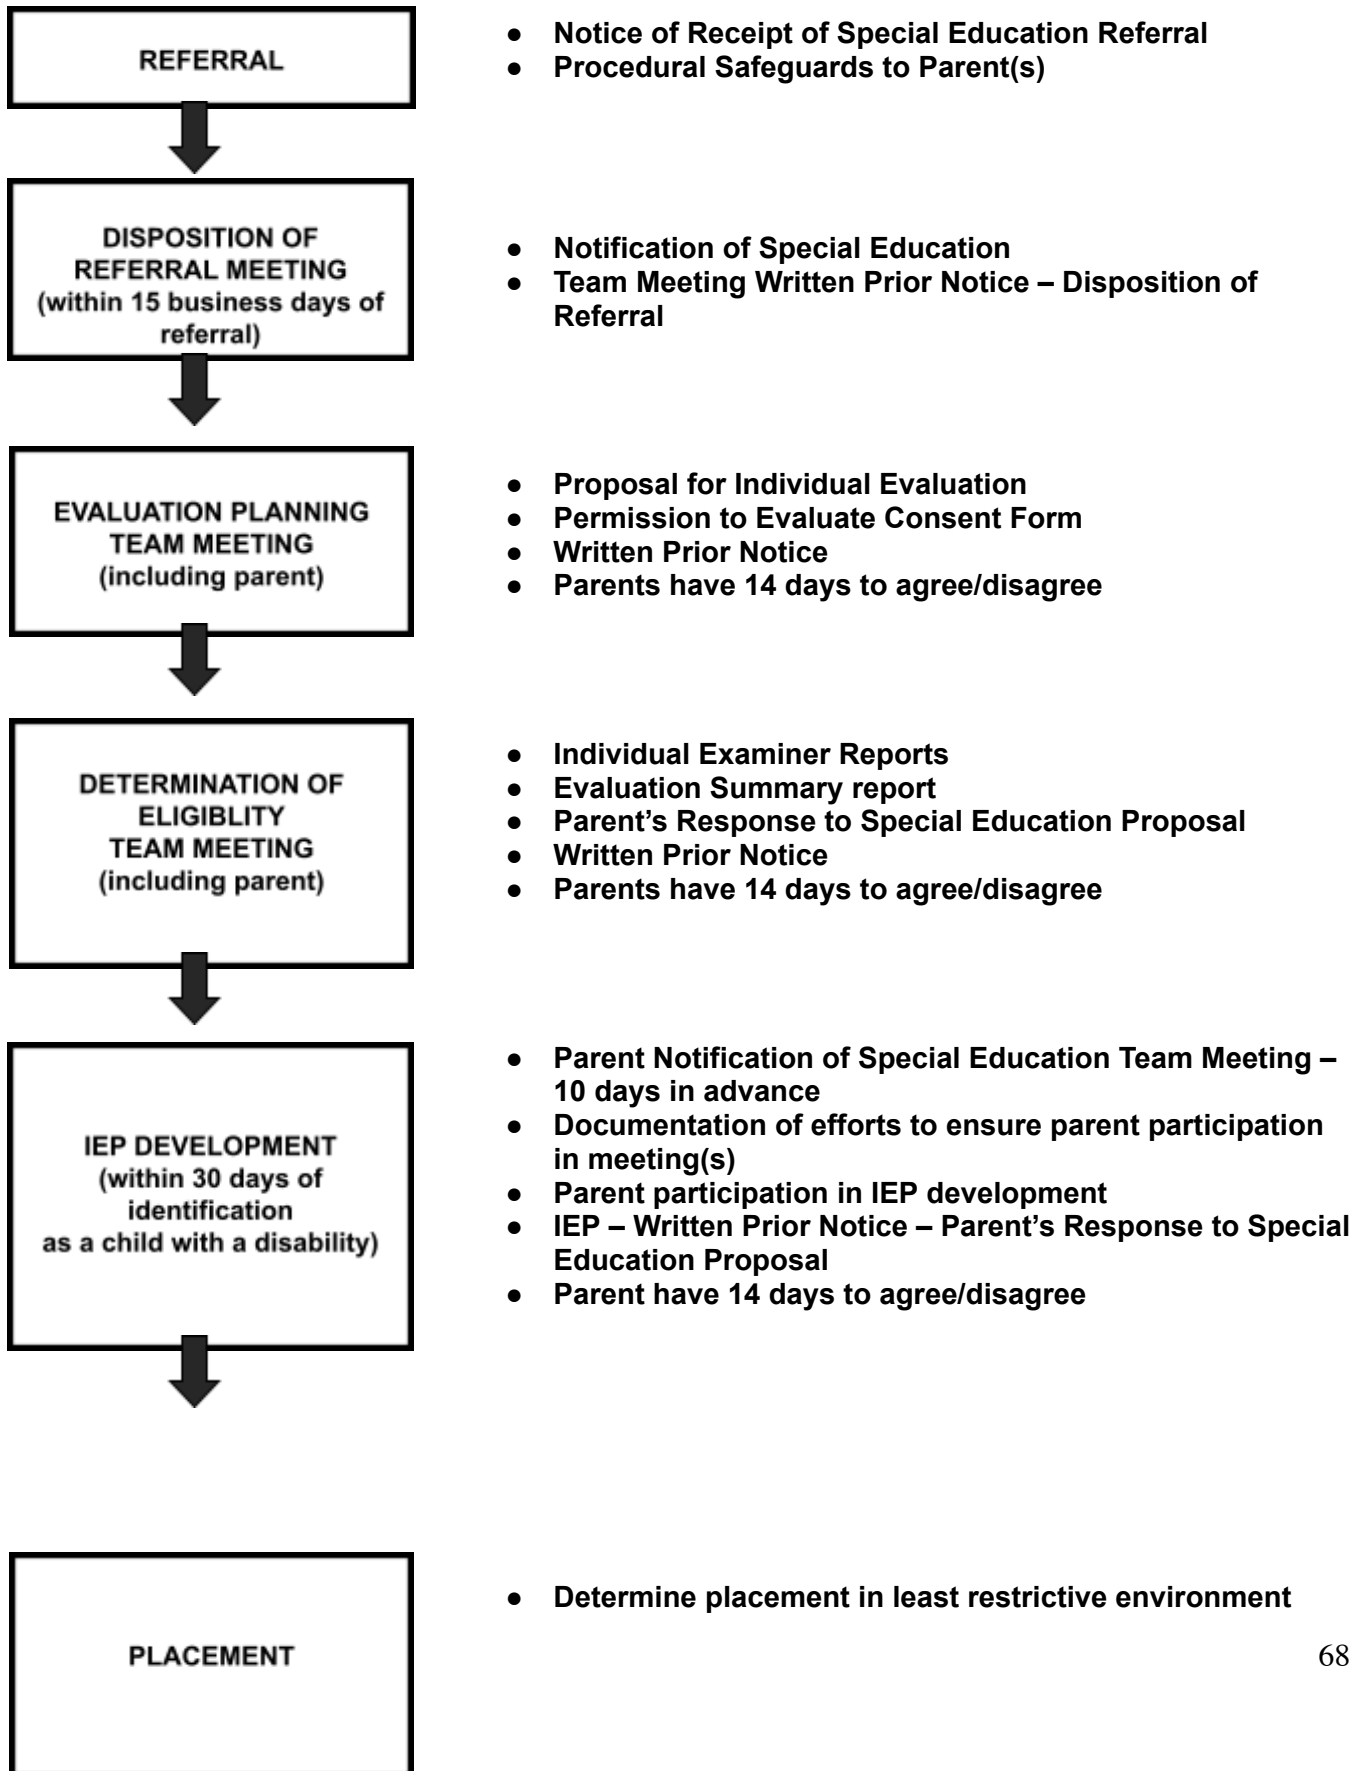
REFERRAL

- Notice of Receipt of Special Education Referral
- Procedural Safeguards to Parent(s)

DISPOSITION OF REFERRAL MEETING (within 15 business days of referral)

- Notification of Special Education
- Team Meeting Written Prior Notice – Disposition of Referral

EVALUATION PLANNING TEAM MEETING (including parent)

- Proposal for Individual Evaluation
- Permission to Evaluate Consent Form
- Written Prior Notice
- Parents have 14 days to agree/disagree

DETERMINATION OF ELIGIBLITY TEAM MEETING (including parent)

- Individual Examiner Reports
- Evaluation Summary report
- Parent's Response to Special Education Proposal
- Written Prior Notice
- Parents have 14 days to agree/disagree

IEP DEVELOPMENT (within 30 days of identification as a child with a disability)

- Parent Notification of Special Education Team Meeting – 10 days in advance
- Documentation of efforts to ensure parent participation in meeting(s)
- Parent participation in IEP development
- IEP – Written Prior Notice – Parent's Response to Special Education Proposal
- Parent have 14 days to agree/disagree

PLACEMENT

- Determine placement in least restrictive environment

68